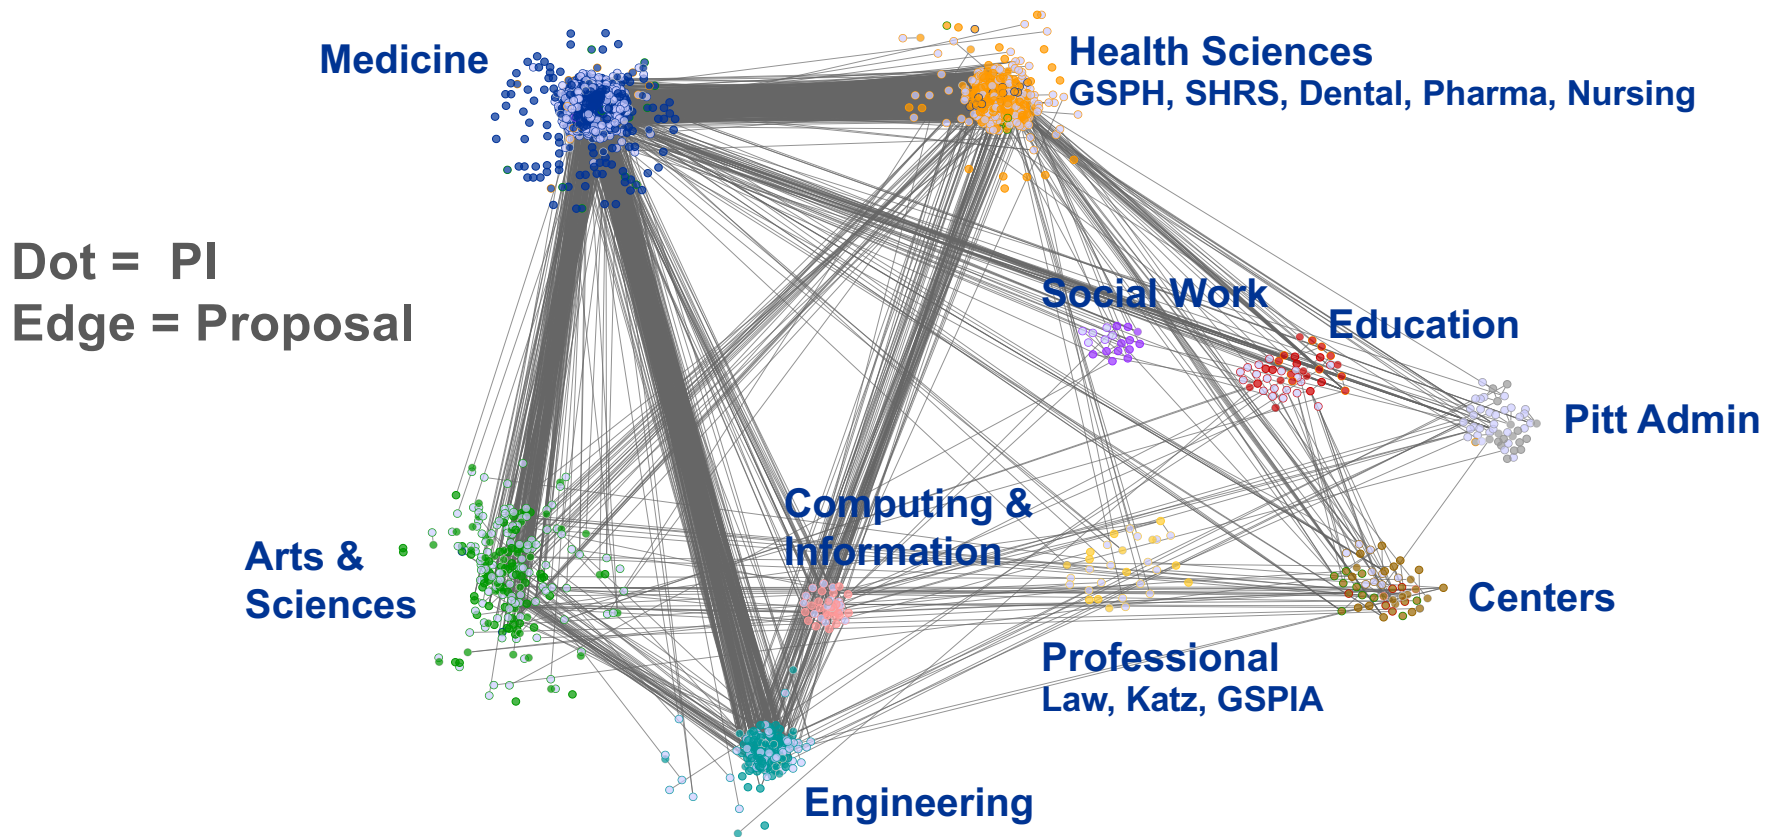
Medicine

Health Sciences
GSPH, SHRS, Dental, Pharma, Nursing

Dot = PI
Edge = Proposal

Social Work

Education

Pitt Admin

Computing & Information

Arts & Sciences

Centers

Professional
Law, Katz, GSPIA

Engineering